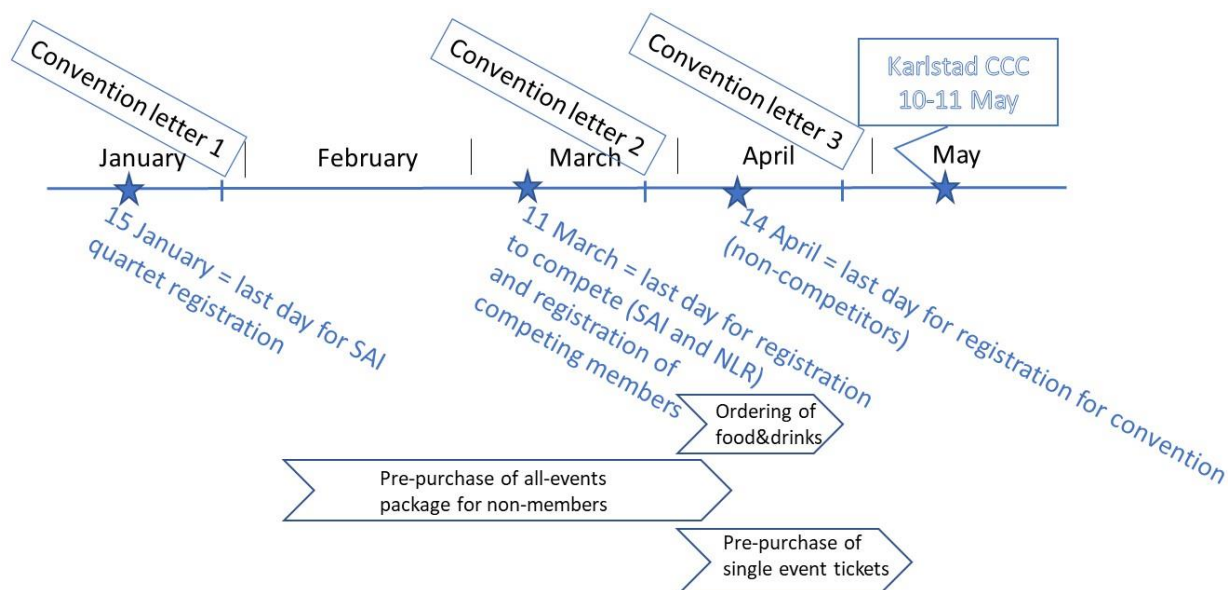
Convention letter 1

Convention letter 2

Convention letter 3

Karlstad CCC
10-11 May

January

February

March

April

May

15 January = last day for SAI quartet registration

11 March = last day for registration to compete (SAI and NLR) and registration of competing members

14 April = last day for registration for convention (non-competitors)

Ordering of food&drinks

Pre-purchase of all-events package for non-members

Pre-purchase of single event tickets